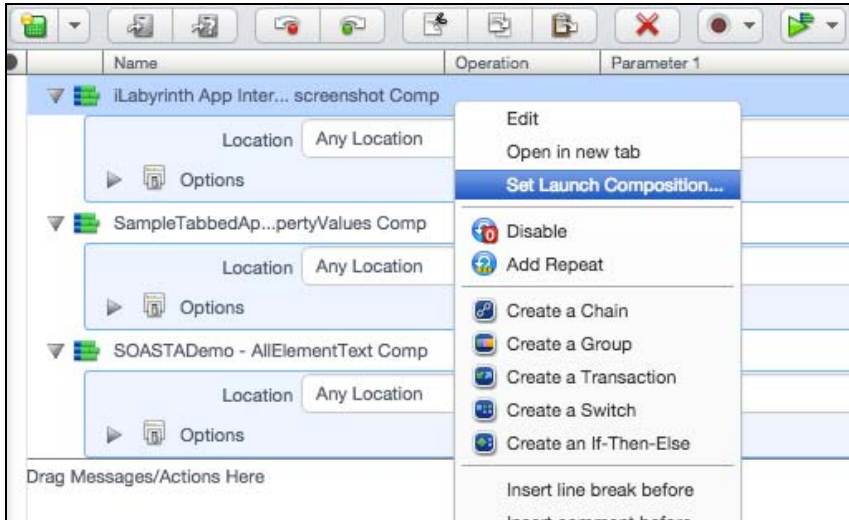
Name
Operation
Parameter 1
iLabyrinth App Inter... screenshot Comp
Location
Any Location
Options
SampleTabbedAp...pertyValues Comp
Location
Any Location
Options
SOASTADemo - AllElementText Comp
Location
Any Location
Options
Drag Messages/Actions Here
Edit
Open in new tab
Set Launch Composition...
Disable
Add Repeat
Create a Chain
Create a Group
Create a Transaction
Create a Switch
Create an If-Then-Else
Insert line break before
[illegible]